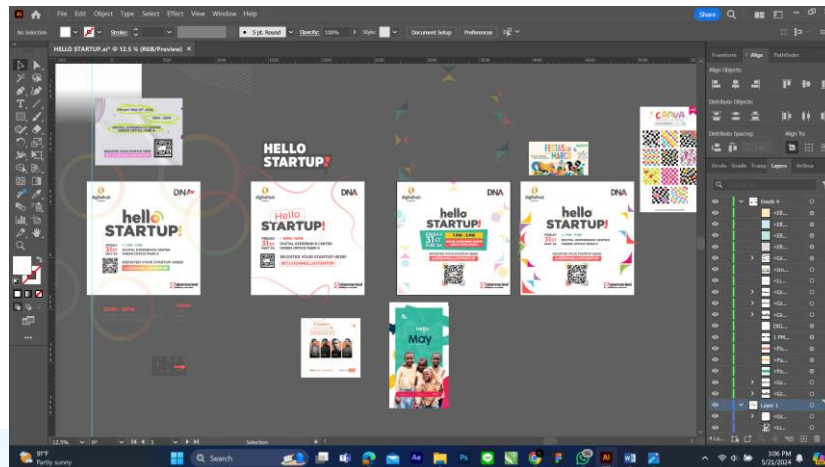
File Edit Object Type Select Effect View Window Help

Share

No Selection

Stroke:

5 pt. Round

Opacity: 100%

Style:

Document Setup

Preferences

HELLO STARTUP.ai* @ 12.5 % (RGB/Preview) ×

Transform Align Pathfinder

Align Objects:

Distribute Objects:

Distribute Spacing:

Align To:

Stroke Gradie Transp Layers Artboa

Feeds 4

<Gr...

<Gr...

<Gr...

<Gr...

<Gr...

<Im...

<Li...

<Gr...

<Gr...

<Gr...

<Gr...

<Gr...

DIG...

1 PM...

<Pa...

<Pa...

<Pa...

<Gr...

<Gr...

Layer 1

<Gr...

<Li...

HELLO STARTUP!

hello STARTUP!

Hello STARTUP!

hello STARTUP!

hello STARTUP!

DNA

DNA

DNA

DNA

FESTAS de MARÇO

CANVA

May

Hello

12.5%

Selection

Search

91°F Partly sunny

3:06 PM 5/21/2024